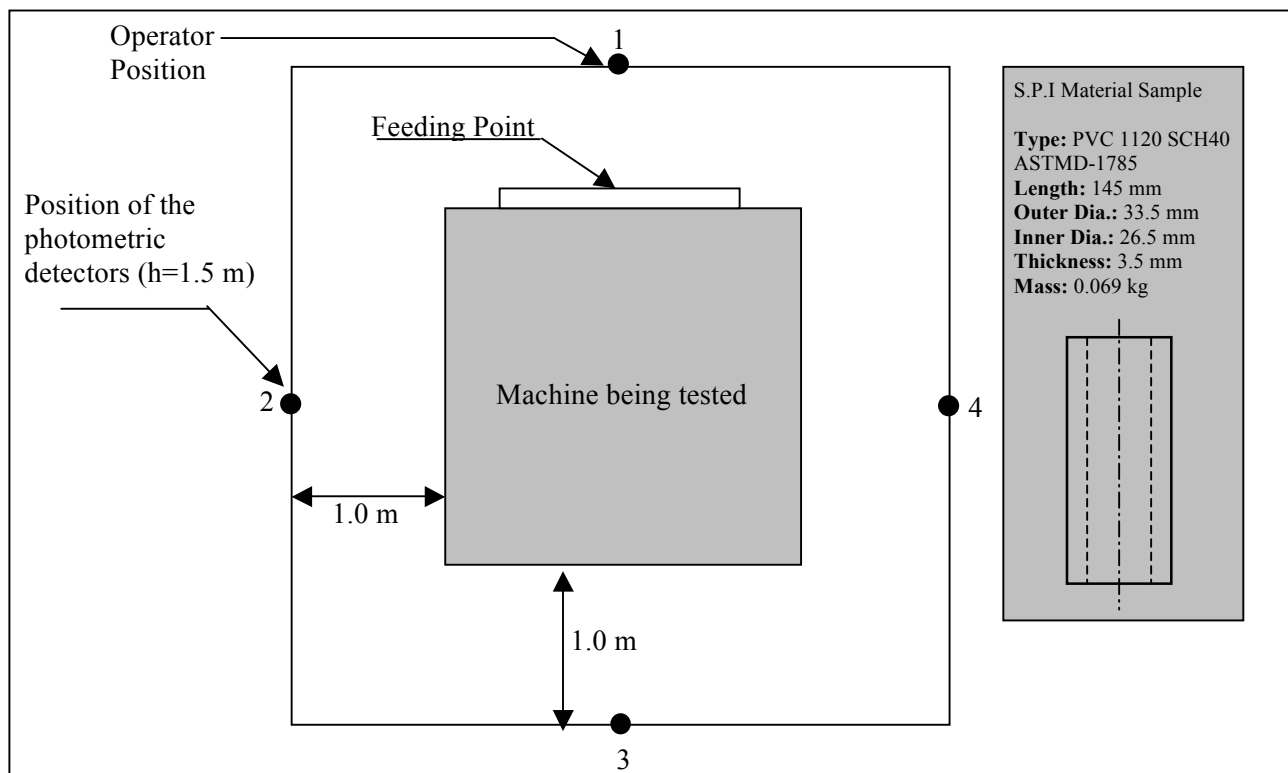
Operator Position

1

Feeding Point

Position of the photometric detectors (h=1.5 m)

2

Machine being tested

4

1.0 m

1.0 m

3

S.P.I Material Sample

**Type:** PVC 1120 SCH40 ASTMD-1785
**Length:** 145 mm
**Outer Dia.:** 33.5 mm
**Inner Dia.:** 26.5 mm
**Thickness:** 3.5 mm
**Mass:** 0.069 kg